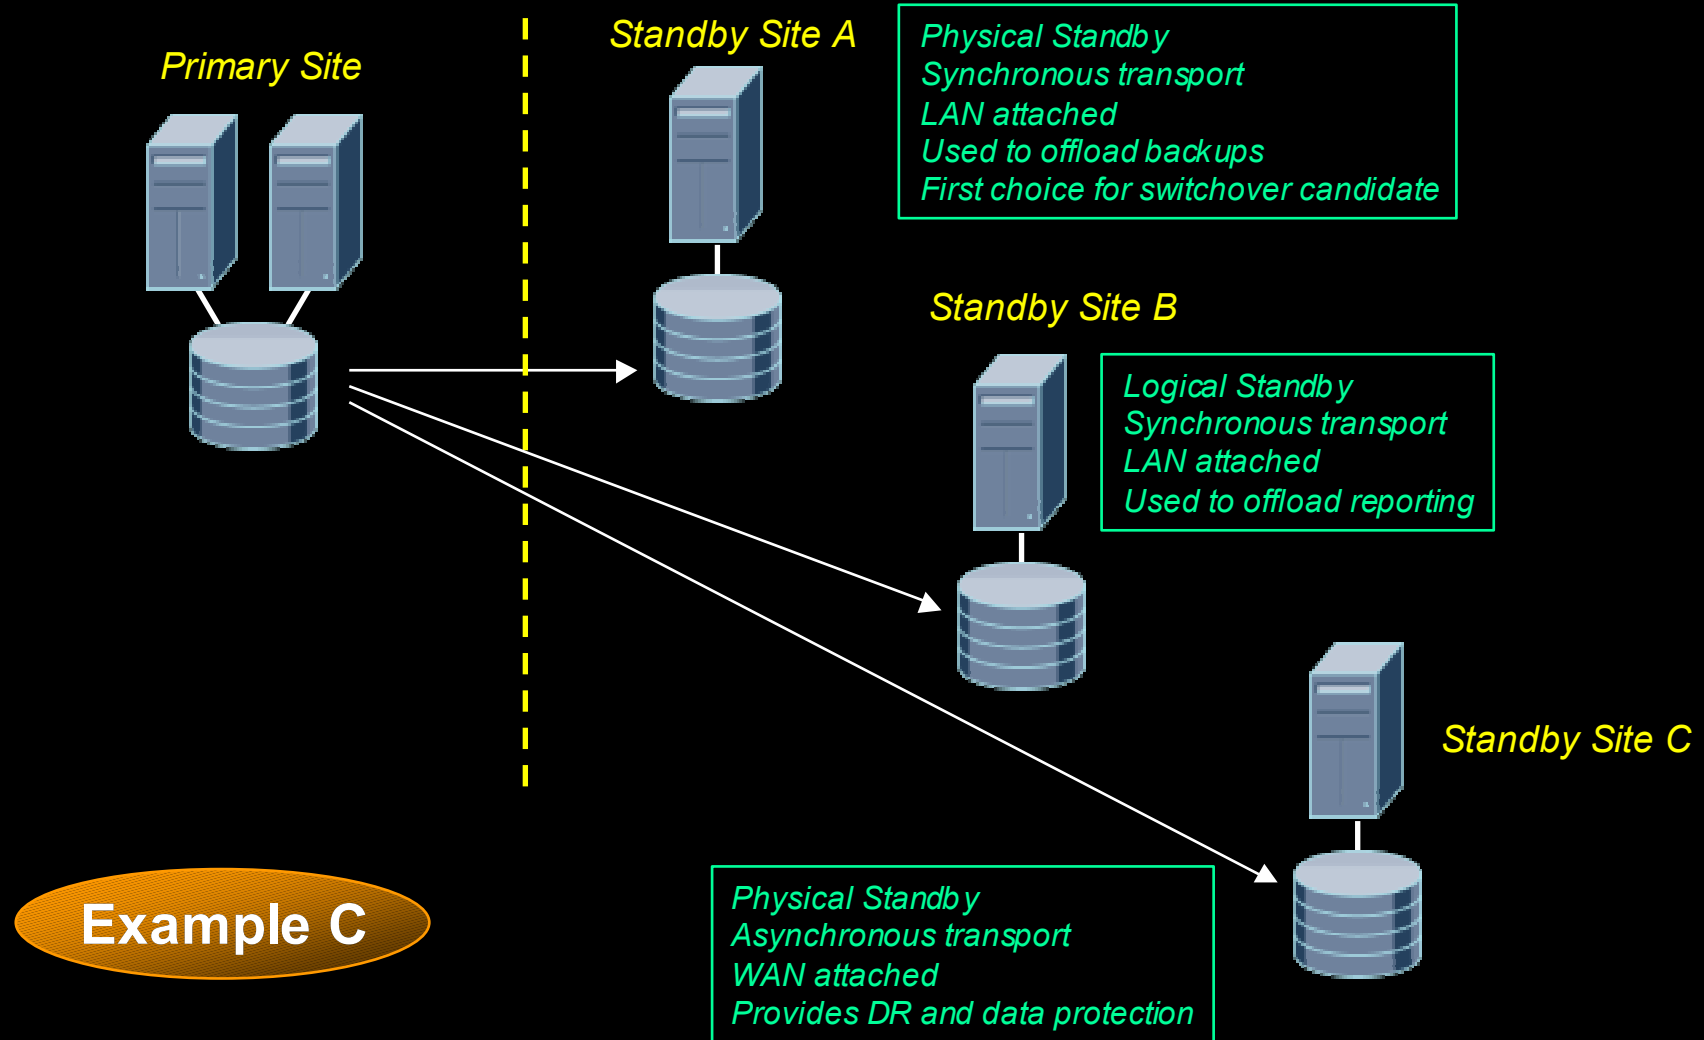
Primary Site

Standby Site A

Physical Standby
Synchronous transport
LAN attached
Used to offload backups
First choice for switchover candidate

Standby Site B

Logical Standby
Synchronous transport
LAN attached
Used to offload reporting

Standby Site C

Example C

Physical Standby
Asynchronous transport
WAN attached
Provides DR and data protection